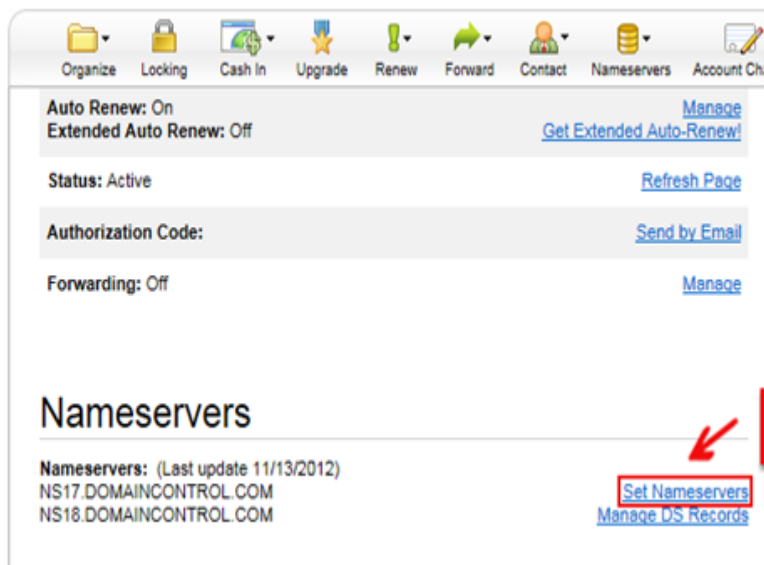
Organize Locking Cash In Upgrade Renew Forward Contact Nameservers Account Ch

Auto Renew: On
Extended Auto Renew: Off

Manage
Get Extended Auto-Renew!

Status: Active

Refresh Page

Authorization Code:

Send by Email

Forwarding: Off

Manage

Nameservers

Nameservers: (Last update 11/13/2012)
NS17.DOMAINCONTROL.COM
NS18.DOMAINCONTROL.COM

Set Nameservers
Manage DS Records